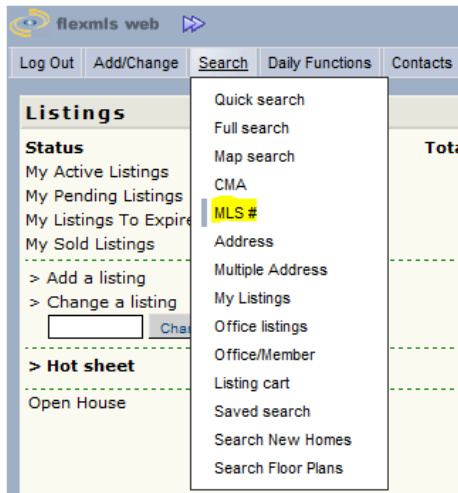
flexmls web

Log Out | Add/Change | Search | Daily Functions | Contacts

Listings

Status
My Active Listings
My Pending Listings
My Listings To Expire
My Sold Listings

Tota

> Add a listing
> Change a listing
Char

> Hot sheet

Open House

Quick search
Full search
Map search
CMA
MLS #
Address
Multiple Address
My Listings
Office listings
Office/Member
Listing cart
Saved search
Search New Homes
Search Floor Plans